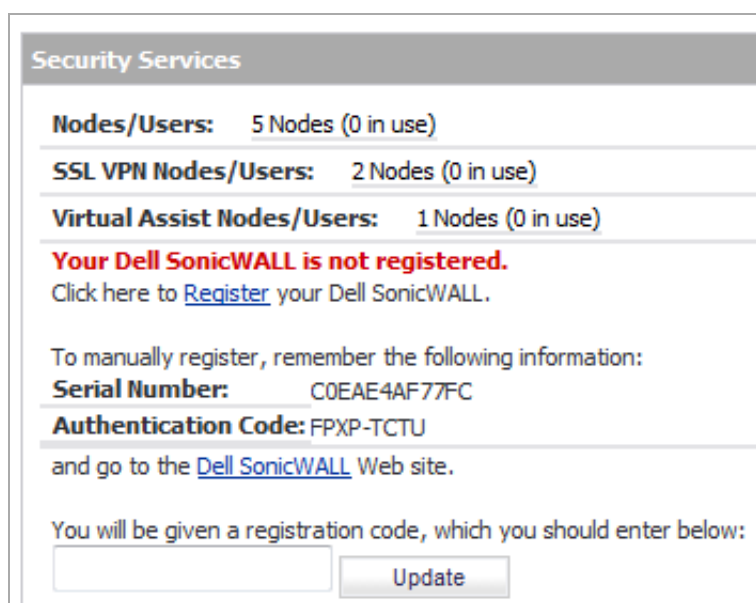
Security Services

Nodes/Users: 5 Nodes (0 in use)

SSL VPN Nodes/Users: 2 Nodes (0 in use)

Virtual Assist Nodes/Users: 1 Nodes (0 in use)

Your Dell SonicWALL is not registered.
Click here to Register your Dell SonicWALL.

To manually register, remember the following information:
Serial Number: C0EAE4AF77FC
Authentication Code: FPXP-TCTU
and go to the Dell SonicWALL Web site.

You will be given a registration code, which you should enter below:

Update